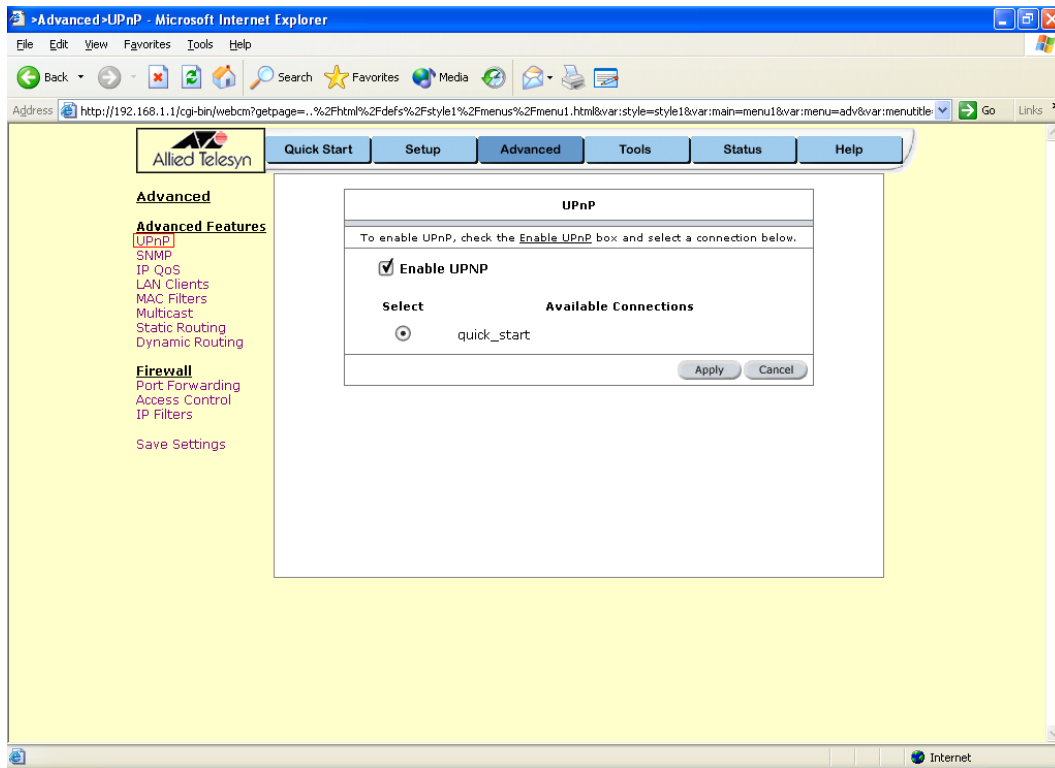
>Advanced>UPnP - Microsoft Internet Explorer

File Edit View Favorites Tools Help

Back Search Favorites Media

Address http://192.168.1.1/cgi-bin/webcm?getpage=..%2Fhtml%2Fdefs%2Fstyle1%2Fmenus%2Fmenu1.html&var:style=style1&var:main=menu1&var:menu=adv&var:menutitle Go Links

Allied Telesyn

Quick Start | Setup | Advanced | Tools | Status | Help

Advanced

Advanced Features
UPnP
SNMP
IP QoS
LAN Clients
MAC Filters
Multicast
Static Routing
Dynamic Routing

Firewall
Port Forwarding
Access Control
IP Filters

Save Settings

UPnP

To enable UPnP, check the Enable UPnP box and select a connection below.

Enable UPNP

| Select | Available Connections |
|---|---|
| ⊙ | quick_start |

Apply Cancel

Internet